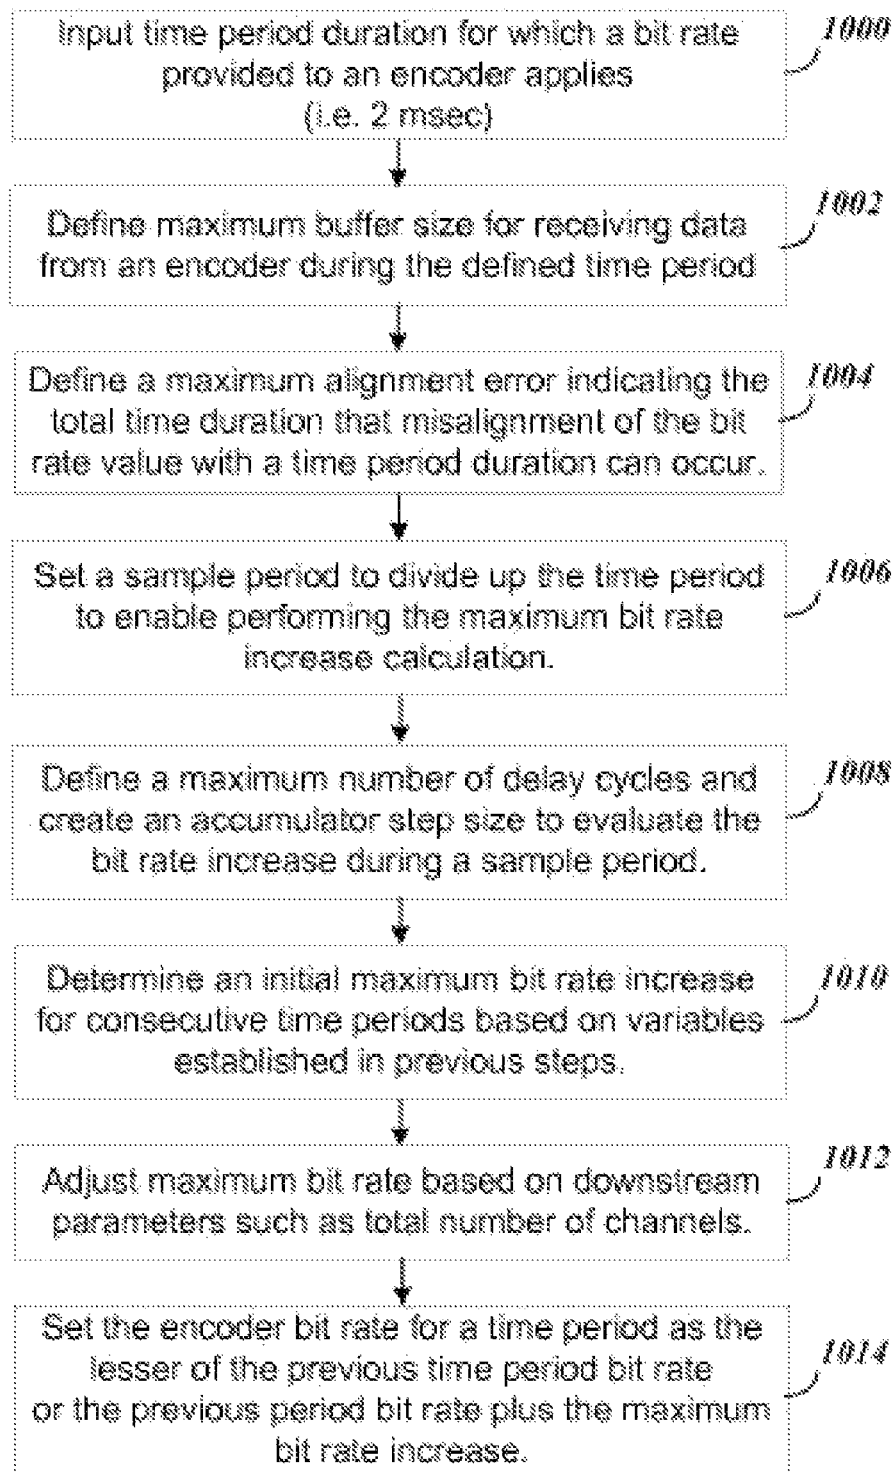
Input time period duration for which a bit rate provided to an encoder applies (i.e. 2 msec)

1000

Define maximum buffer size for receiving data from an encoder during the defined time period

1002

Define a maximum alignment error indicating the total time duration that misalignment of the bit rate value with a time period duration can occur.

1004

Set a sample period to divide up the time period to enable performing the maximum bit rate increase calculation.

1006

Define a maximum number of delay cycles and create an accumulator step size to evaluate the bit rate increase during a sample period.

1008

Determine an initial maximum bit rate increase for consecutive time periods based on variables established in previous steps.

1010

Adjust maximum bit rate based on downstream parameters such as total number of channels.

1012

Set the encoder bit rate for a time period as the lesser of the previous time period bit rate or the previous period bit rate plus the maximum bit rate increase.

1014